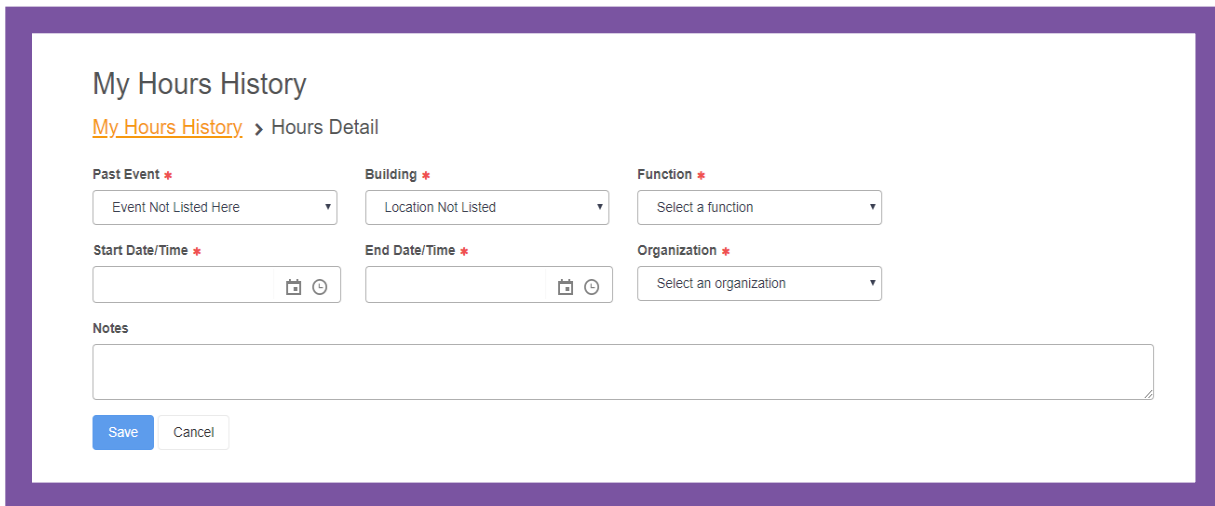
My Hours History

My Hours History › Hours Detail

Past Event *
Event Not Listed Here

Building *
Location Not Listed

Function *
Select a function

Start Date/Time *

End Date/Time *

Organization *
Select an organization

Notes

Save
Cancel